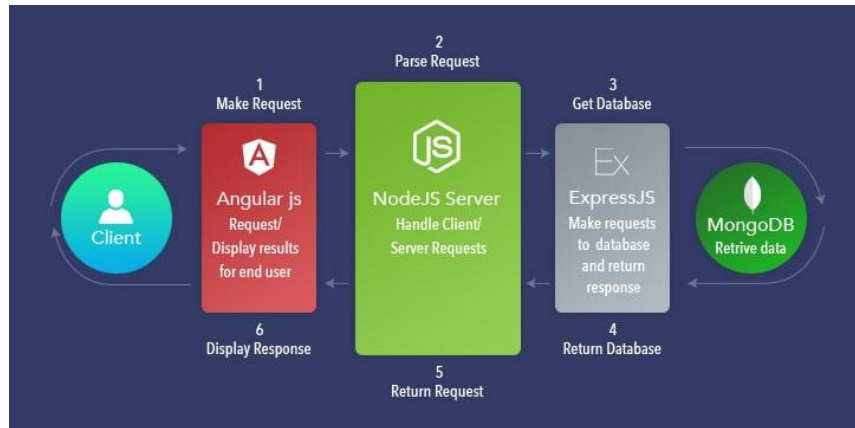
2
Parse Request

1
Make Request

3
Get Database

Client

Angular js
Request/
Display results
for end user

JS

NodeJS Server
Handle Client/
Server Requests

Ex

ExpressJS
Make requests
to database
and return
response

MongoDB
Retrive data

6
Display Response

4
Return Database

5
Return Request